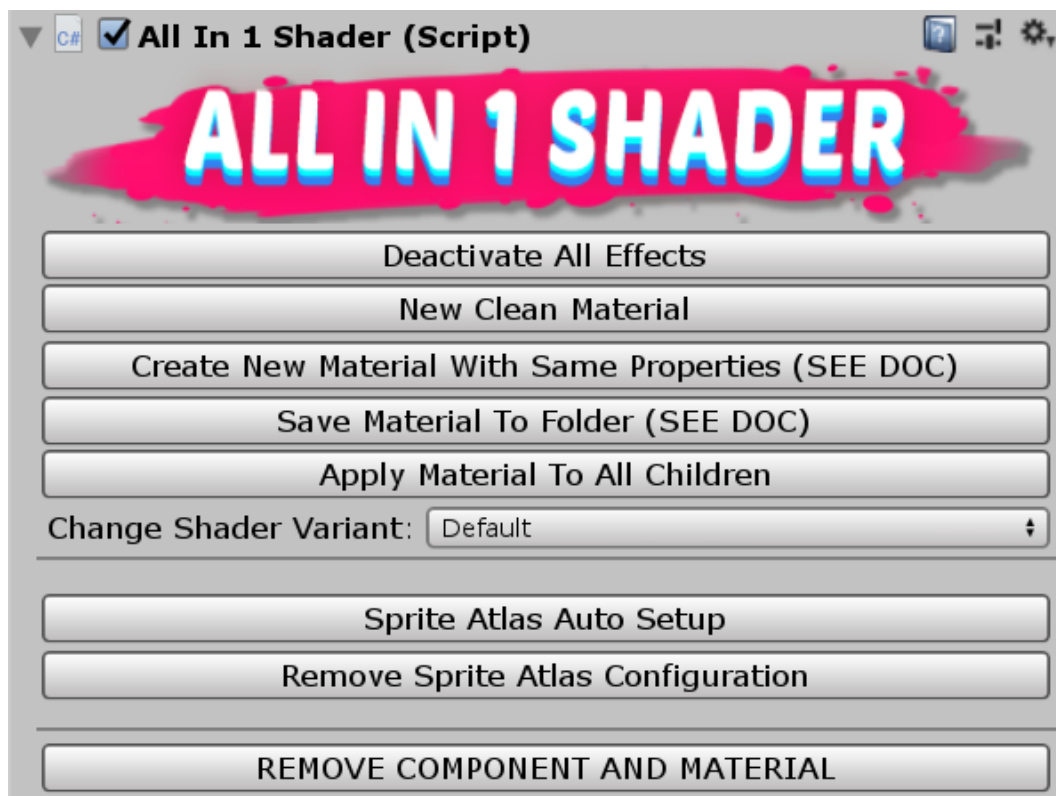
C# All In 1 Shader (Script)

ALL IN 1 SHADER

Deactivate All Effects

New Clean Material

Create New Material With Same Properties (SEE DOC)

Save Material To Folder (SEE DOC)

Apply Material To All Children

Change Shader Variant: Default

Sprite Atlas Auto Setup

Remove Sprite Atlas Configuration

REMOVE COMPONENT AND MATERIAL